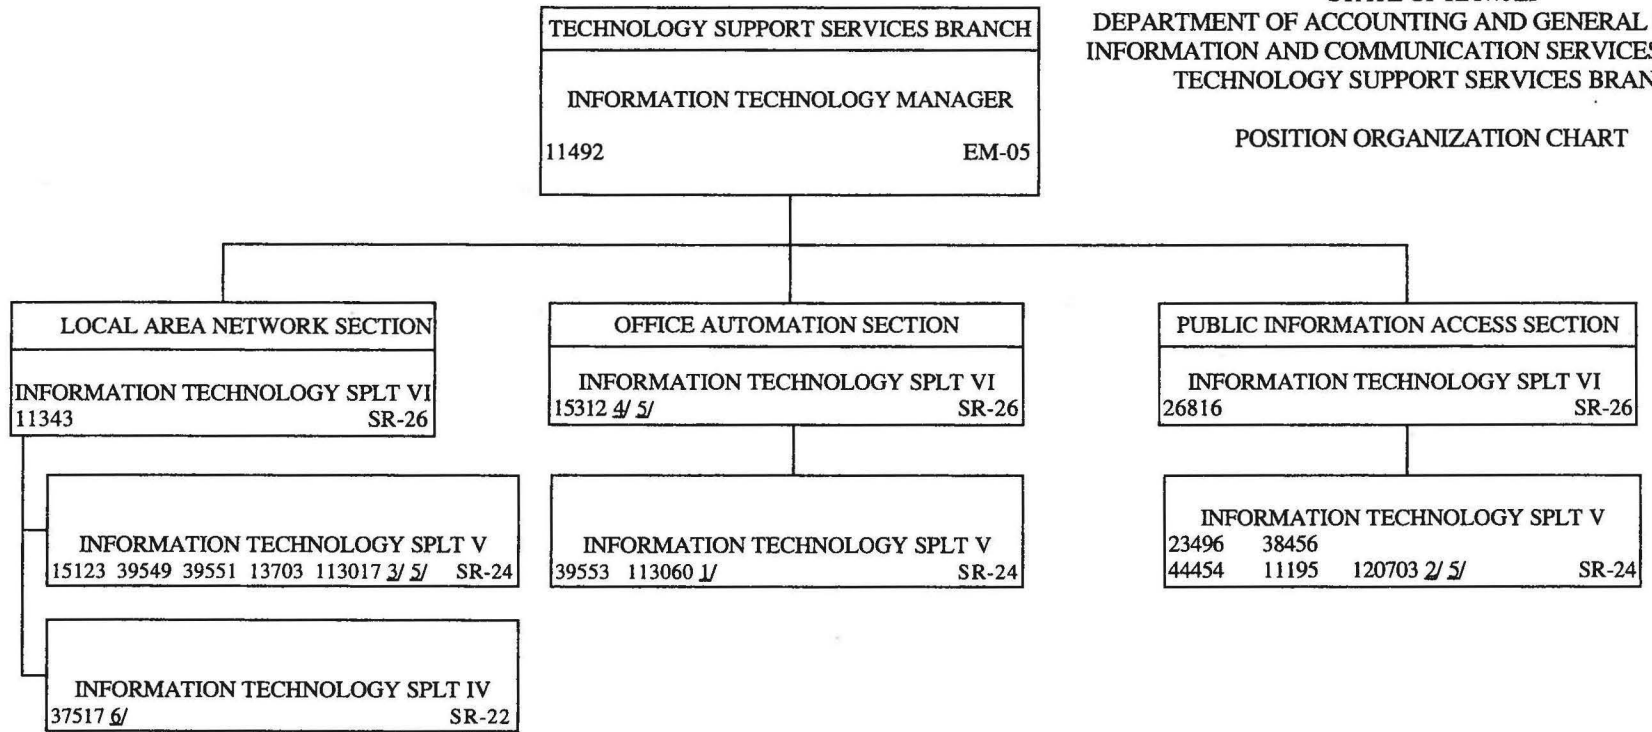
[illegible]
DEPARTMENT OF ACCOUNTING AND GENERAL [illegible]
INFORMATION AND COMMUNICATION SERVICE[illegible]
TECHNOLOGY SUPPORT SERVICES BRAN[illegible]

POSITION ORGANIZATION CHART

TECHNOLOGY SUPPORT SERVICES BRANCH

INFORMATION TECHNOLOGY MANAGER
11492 EM-05

LOCAL AREA NETWORK SECTION

INFORMATION TECHNOLOGY SPLT VI
11343 SR-26

INFORMATION TECHNOLOGY SPLT V
15123 39549 39551 13703 113017 3/ 5/ SR-24

INFORMATION TECHNOLOGY SPLT IV
37517 6/ SR-22

OFFICE AUTOMATION SECTION

INFORMATION TECHNOLOGY SPLT VI
15312 4/ 5/ SR-26

INFORMATION TECHNOLOGY SPLT V
39553 113060 1/ SR-24

PUBLIC INFORMATION ACCESS SECTION

INFORMATION TECHNOLOGY SPLT VI
26816 SR-26

INFORMATION TECHNOLOGY SPLT V
23496 38456
44454 11195 120703 2/ 5/ SR-24